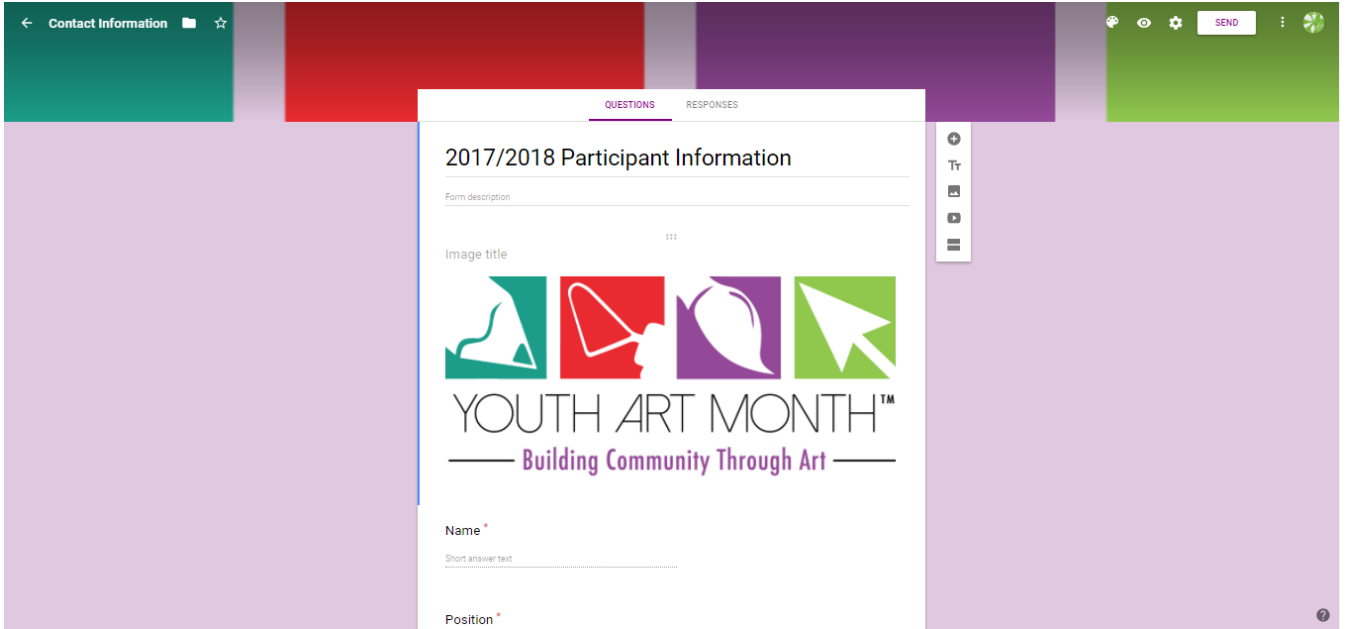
Contact Information

SEND

QUESTIONS RESPONSES

2017/2018 Participant Information

Form description

Image title

YOUTH ART MONTH™

Building Community Through Art

Name *

Short answer text

Position *